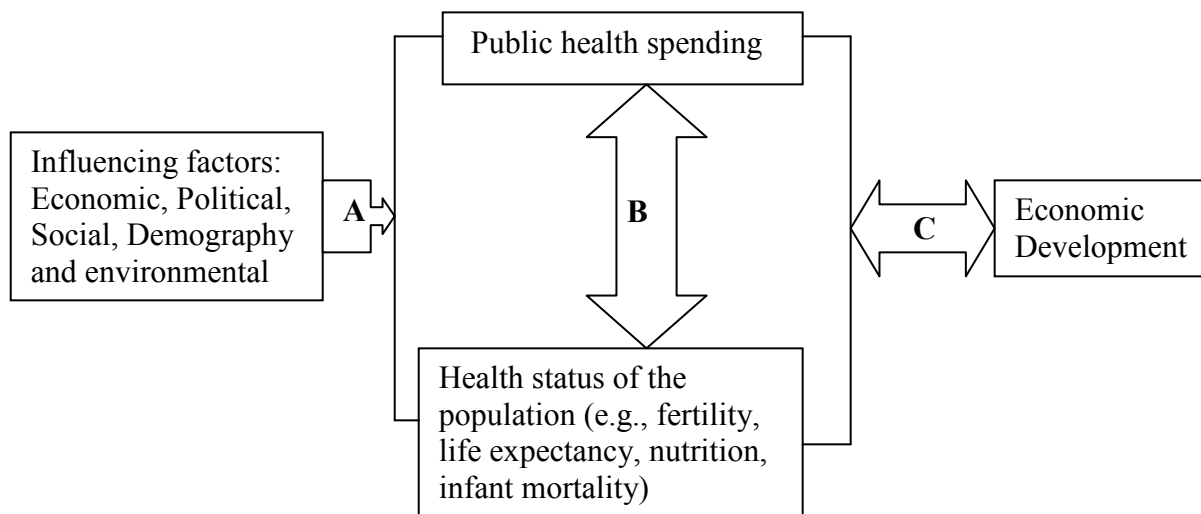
Public health spending

Influencing factors: Economic, Political, Social, Demography and environmental

A

B

C

Economic Development

Health status of the population (e.g., fertility, life expectancy, nutrition, infant mortality)